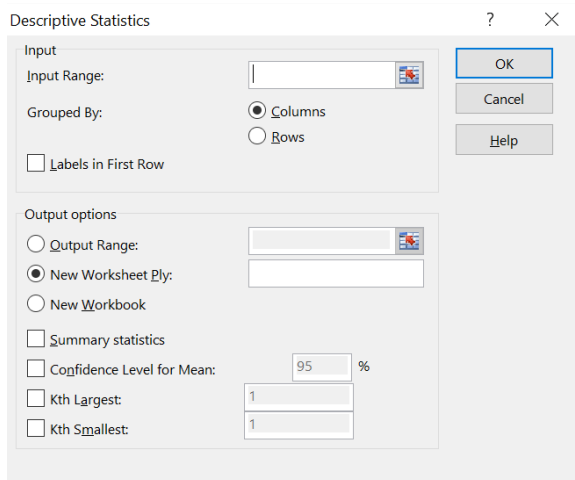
Descriptive Statistics ? ×

Input

Input Range:

Grouped By:

Columns

Rows

Labels in First Row

OK

Cancel

Help

Output options

Output Range:

New Worksheet Ply:

New Workbook

Summary statistics

Confidence Level for Mean: 95 %

Kth Largest: 1

Kth Smallest: 1